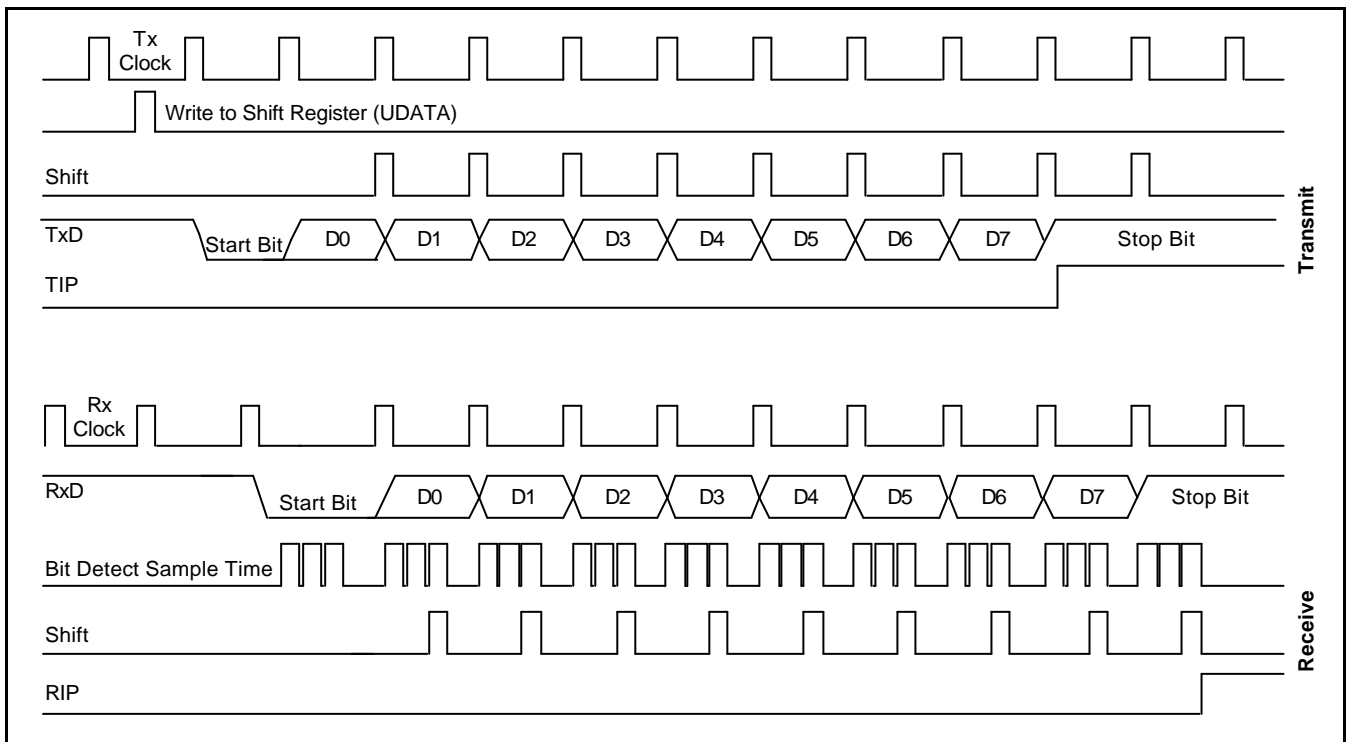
Tx Clock

Write to Shift Register (UDATA)

Shift

TxD

Start Bit

D0

D1

D2

D3

D4

D5

D6

D7

Stop Bit

TIP

Transmit

Rx Clock

RxD

Start Bit

D0

D1

D2

D3

D4

D5

D6

D7

Stop Bit

Bit Detect Sample Time

Shift

RIP

Receive